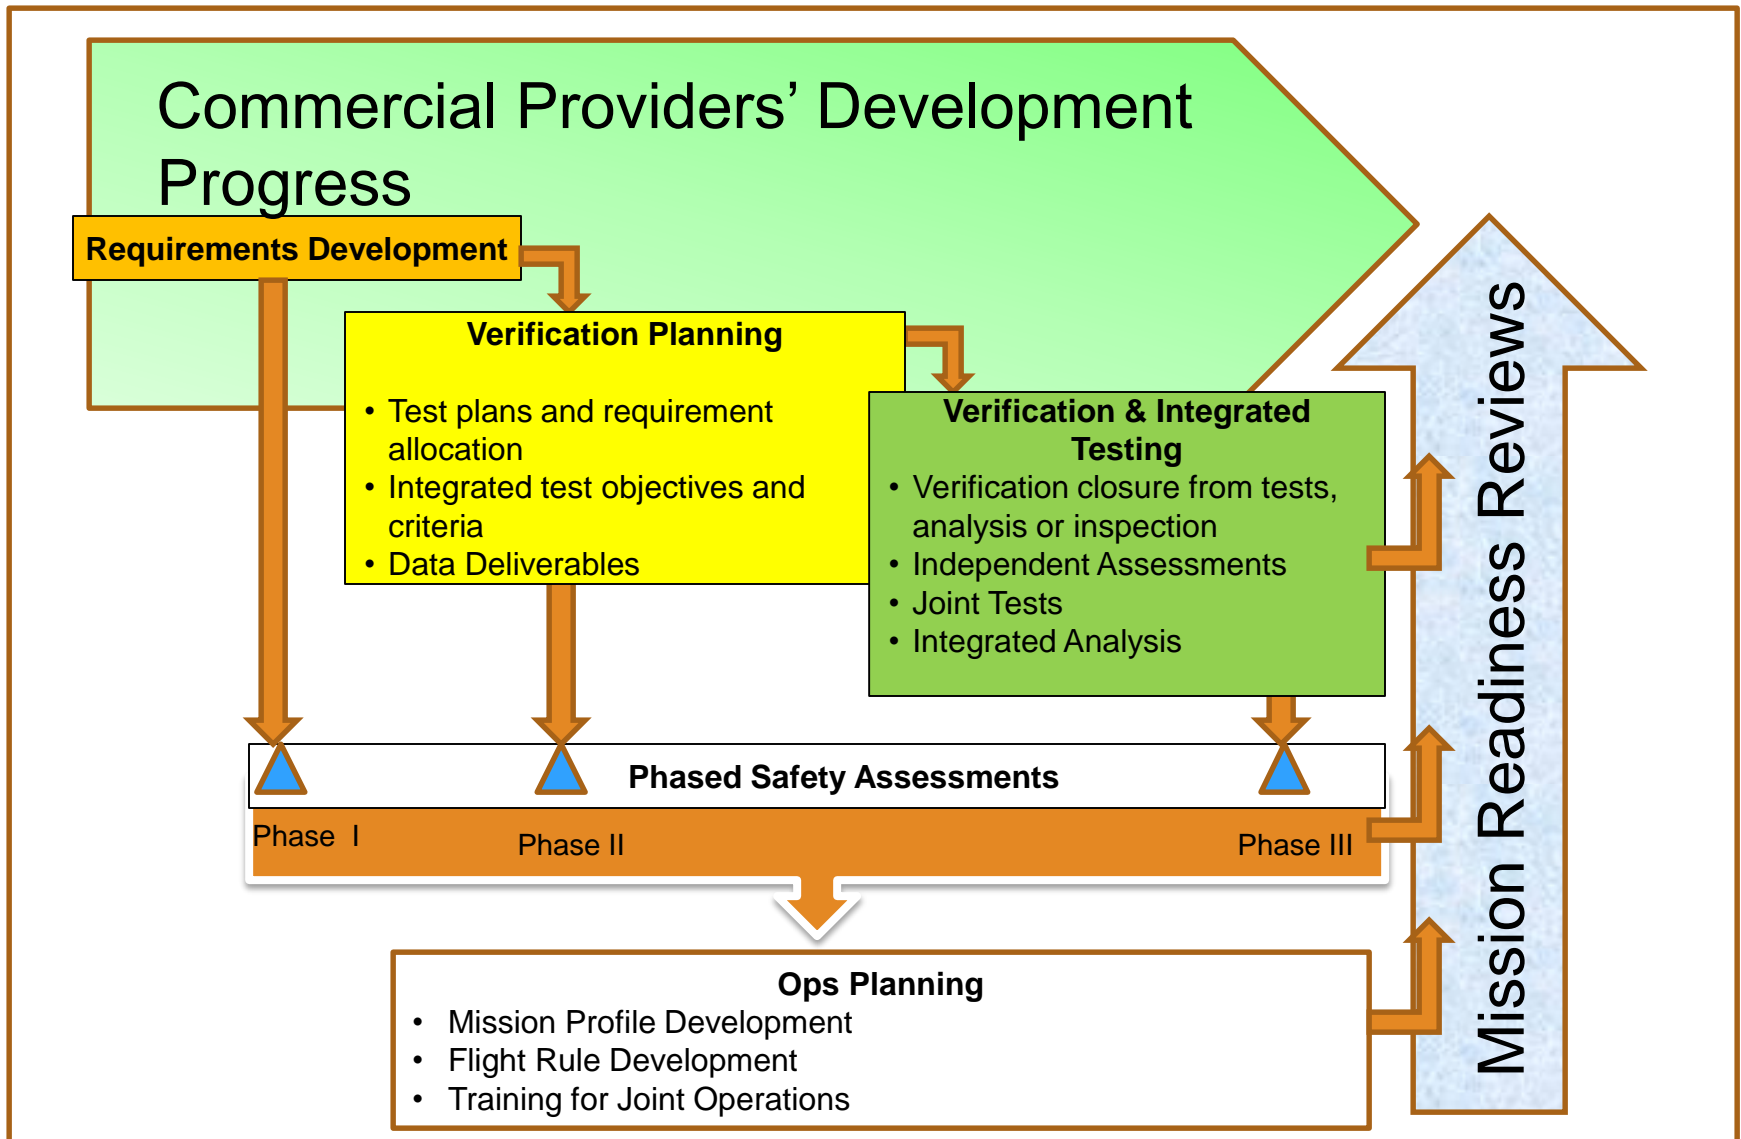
Commercial Providers' Development Progress

Requirements Development

Verification Planning

- Test plans and requirement allocation
- Integrated test objectives and criteria
- Data Deliverables

Verification & Integrated Testing

- Verification closure from tests, analysis or inspection
- Independent Assessments
- Joint Tests
- Integrated Analysis

Mission Readiness Reviews

Phased Safety Assessments

Phase I

Phase II

Phase III

Ops Planning

- Mission Profile Development
- Flight Rule Development
- Training for Joint Operations